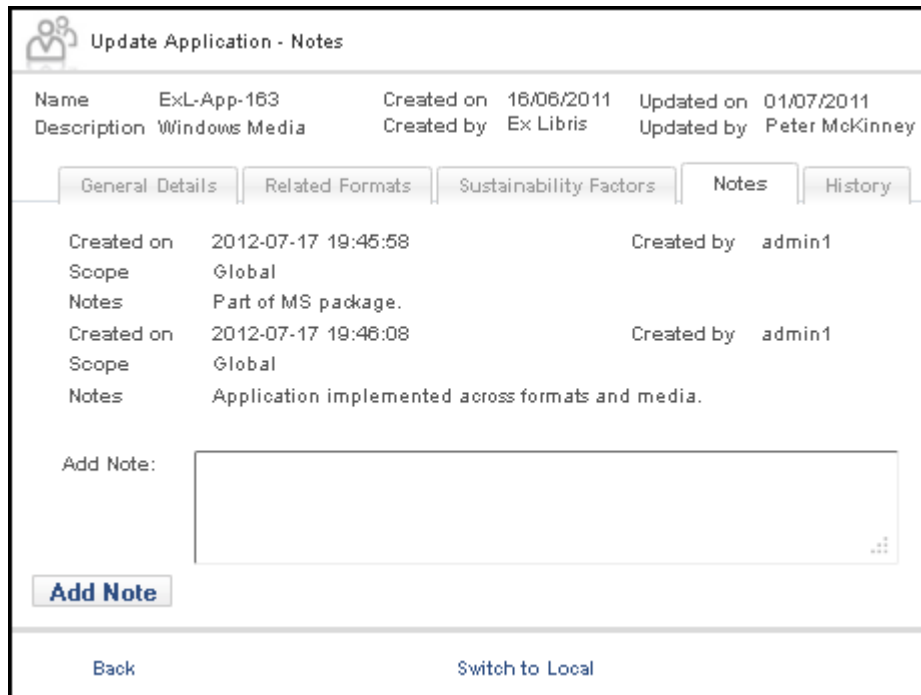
Update Application - Notes

Name ExL-App-163
Description Windows Media
Created on 16/06/2011
Created by Ex Libris
Updated on 01/07/2011
Updated by Peter McKinney

General Details | Related Formats | Sustainability Factors | Notes | History

Created on 2012-07-17 19:45:58 Created by admin1
Scope Global
Notes Part of MS package.
Created on 2012-07-17 19:46:08 Created by admin1
Scope Global
Notes Application implemented across formats and media.

Add Note:

Add Note

Back
Switch to Local